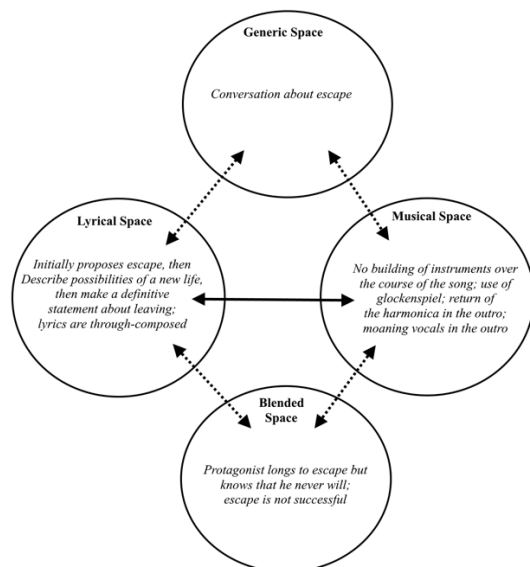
Generic Space

Conversation about escape

Lyrical Space

Initially proposes escape, then Describe possibilities of a new life, then make a definitive statement about leaving; lyrics are through-composed

Musical Space

No building of instruments over the course of the song; use of glockenspiel; return of the harmonica in the outro; moaning vocals in the outro

Blended Space

Protagonist longs to escape but knows that he never will; escape is not successful